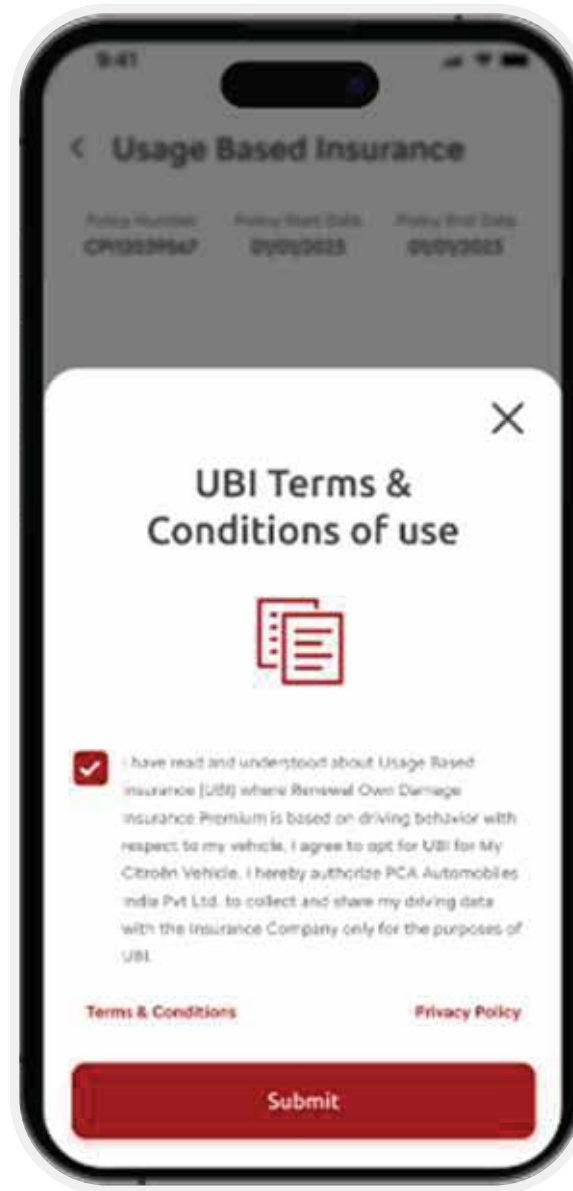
9:41

< Usage Based Insurance

Policy Number
CPI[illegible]

Policy Start Date
01/01/2023

Policy End Date
01/01/2023

×

UBI Terms & Conditions of use

I have read and understood about Usage Based Insurance (UBI) where Renewal Own Damage Insurance Premium is based on driving behavior with respect to my vehicle. I agree to opt for UBI for My Citroën Vehicle. I hereby authorize PCA Automobiles India Pvt Ltd. to collect and share my driving data with the Insurance Company only for the purposes of UBI.

Terms & Conditions

Privacy Policy

Submit